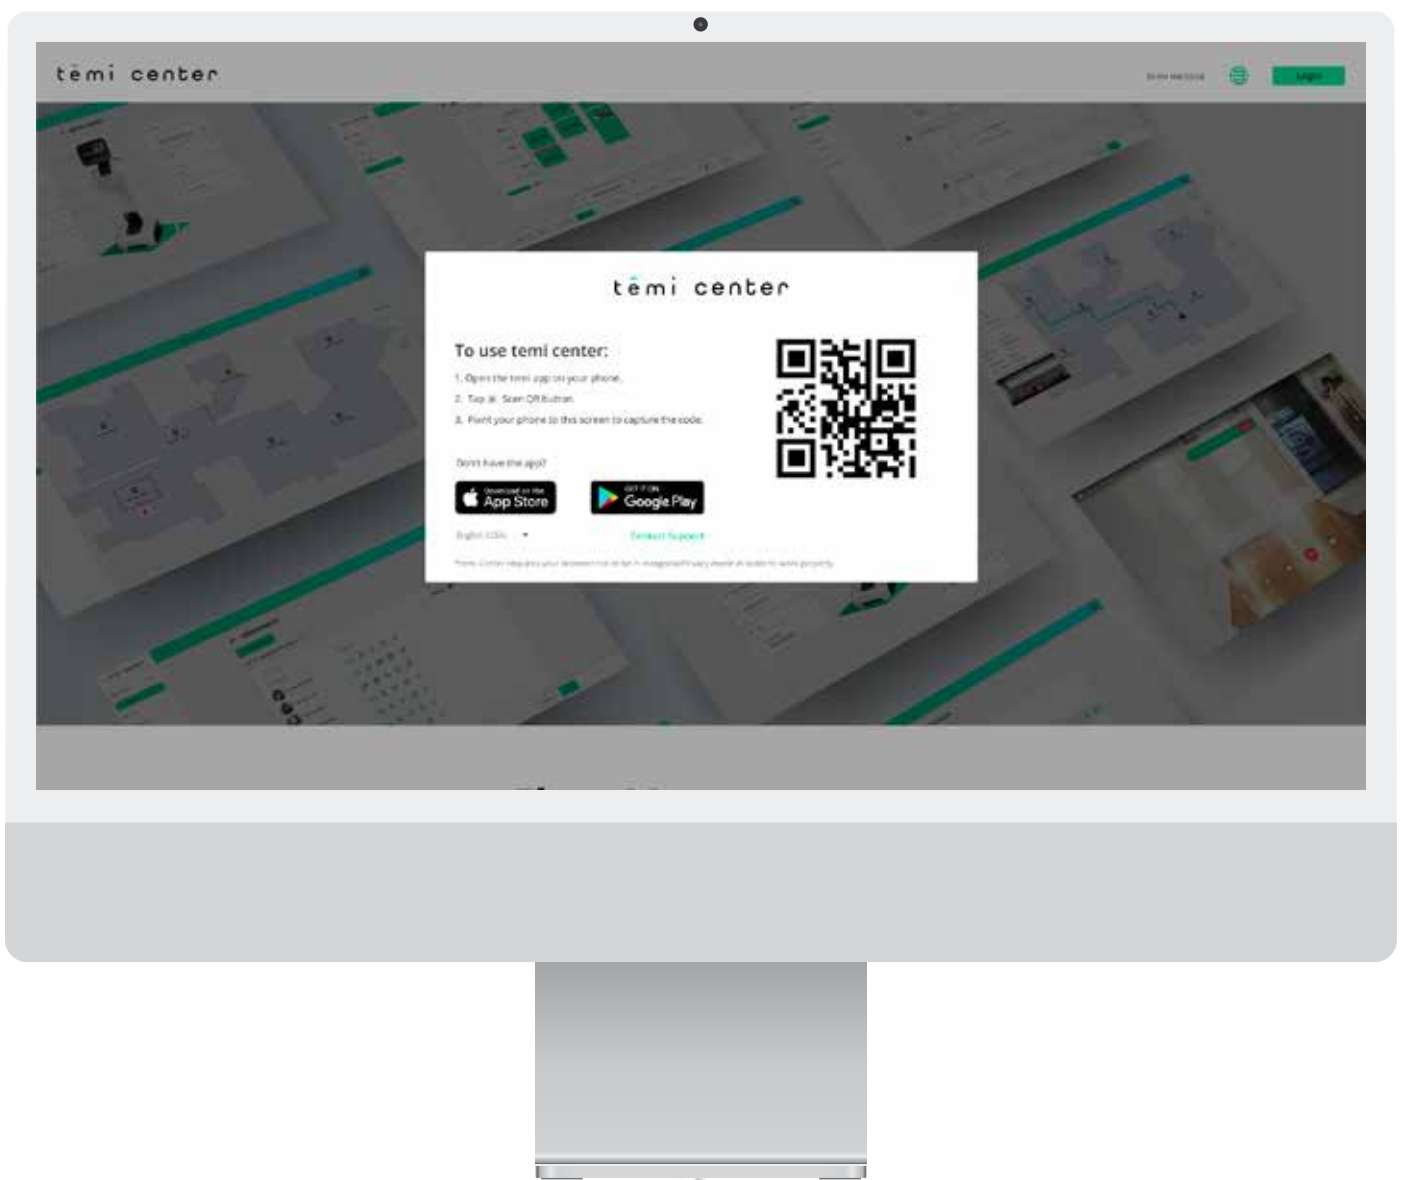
temi center

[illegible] Login

temi center

To use temi center:

1. Open the temi app on your phone.

2. Tap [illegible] Scan QR button.

3. Point your phone to this screen to capture the code.

Don't have the app?

Download on the App Store

GET IT ON Google Play

English (US)

Contact Support

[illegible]